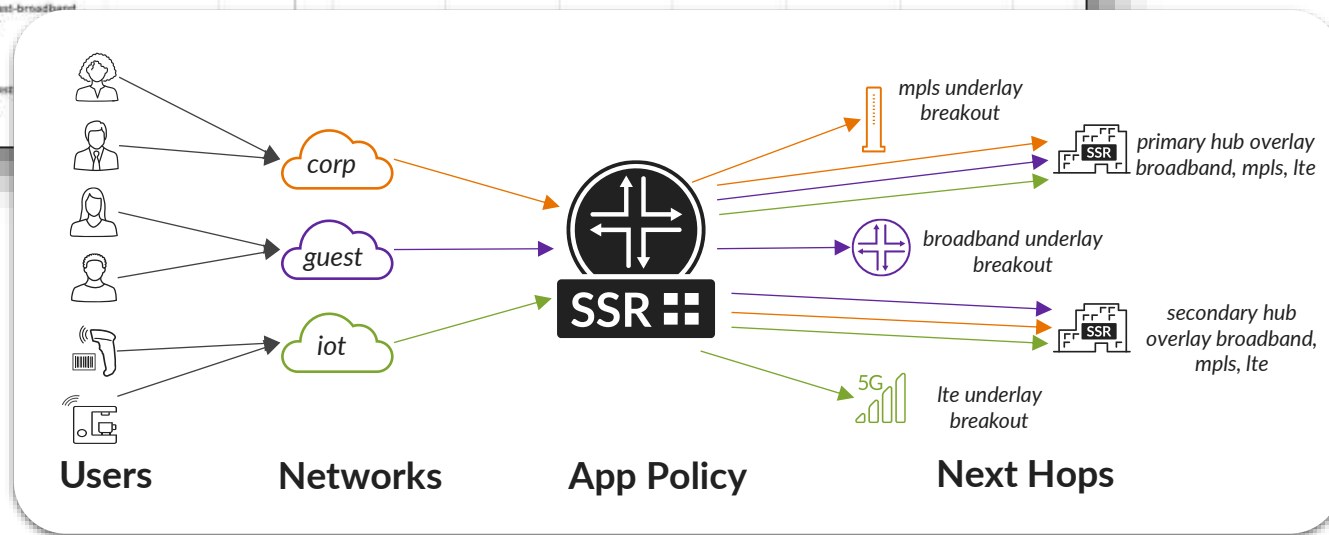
-broadband

corp

guest

iot

SSR

mpls underlay breakout

SSR

primary hub overlay broadband, mpls, lte

broadband underlay breakout

SSR

secondary hub overlay broadband, mpls, lte

5G

lte underlay breakout

Users

Networks

App Policy

Next Hops